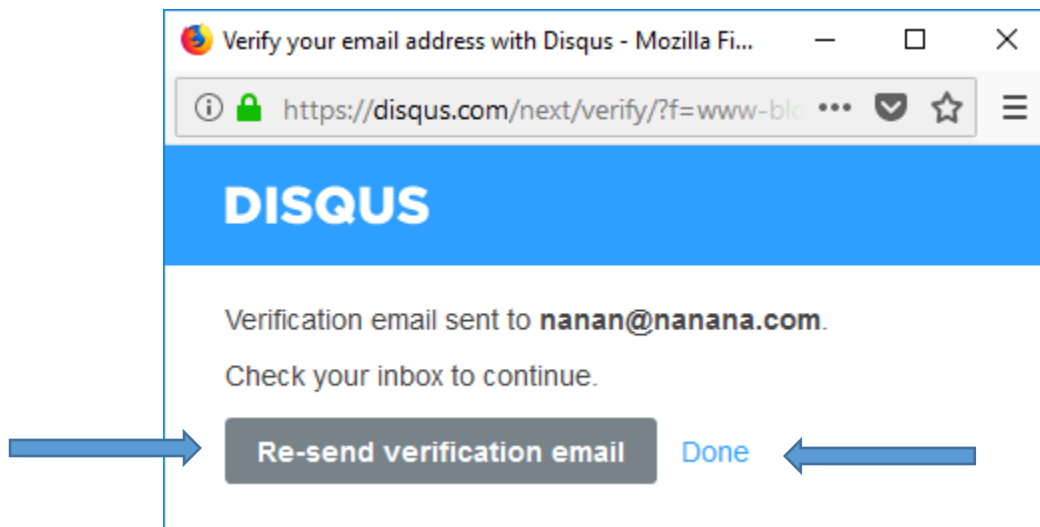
Verify your email address with Disqus - Mozilla Fi...

https://disqus.com/next/verify/?f=www-blc •••

DISQUS

Verification email sent to **nanan@nanana.com**.

Check your inbox to continue.

Re-send verification email Done